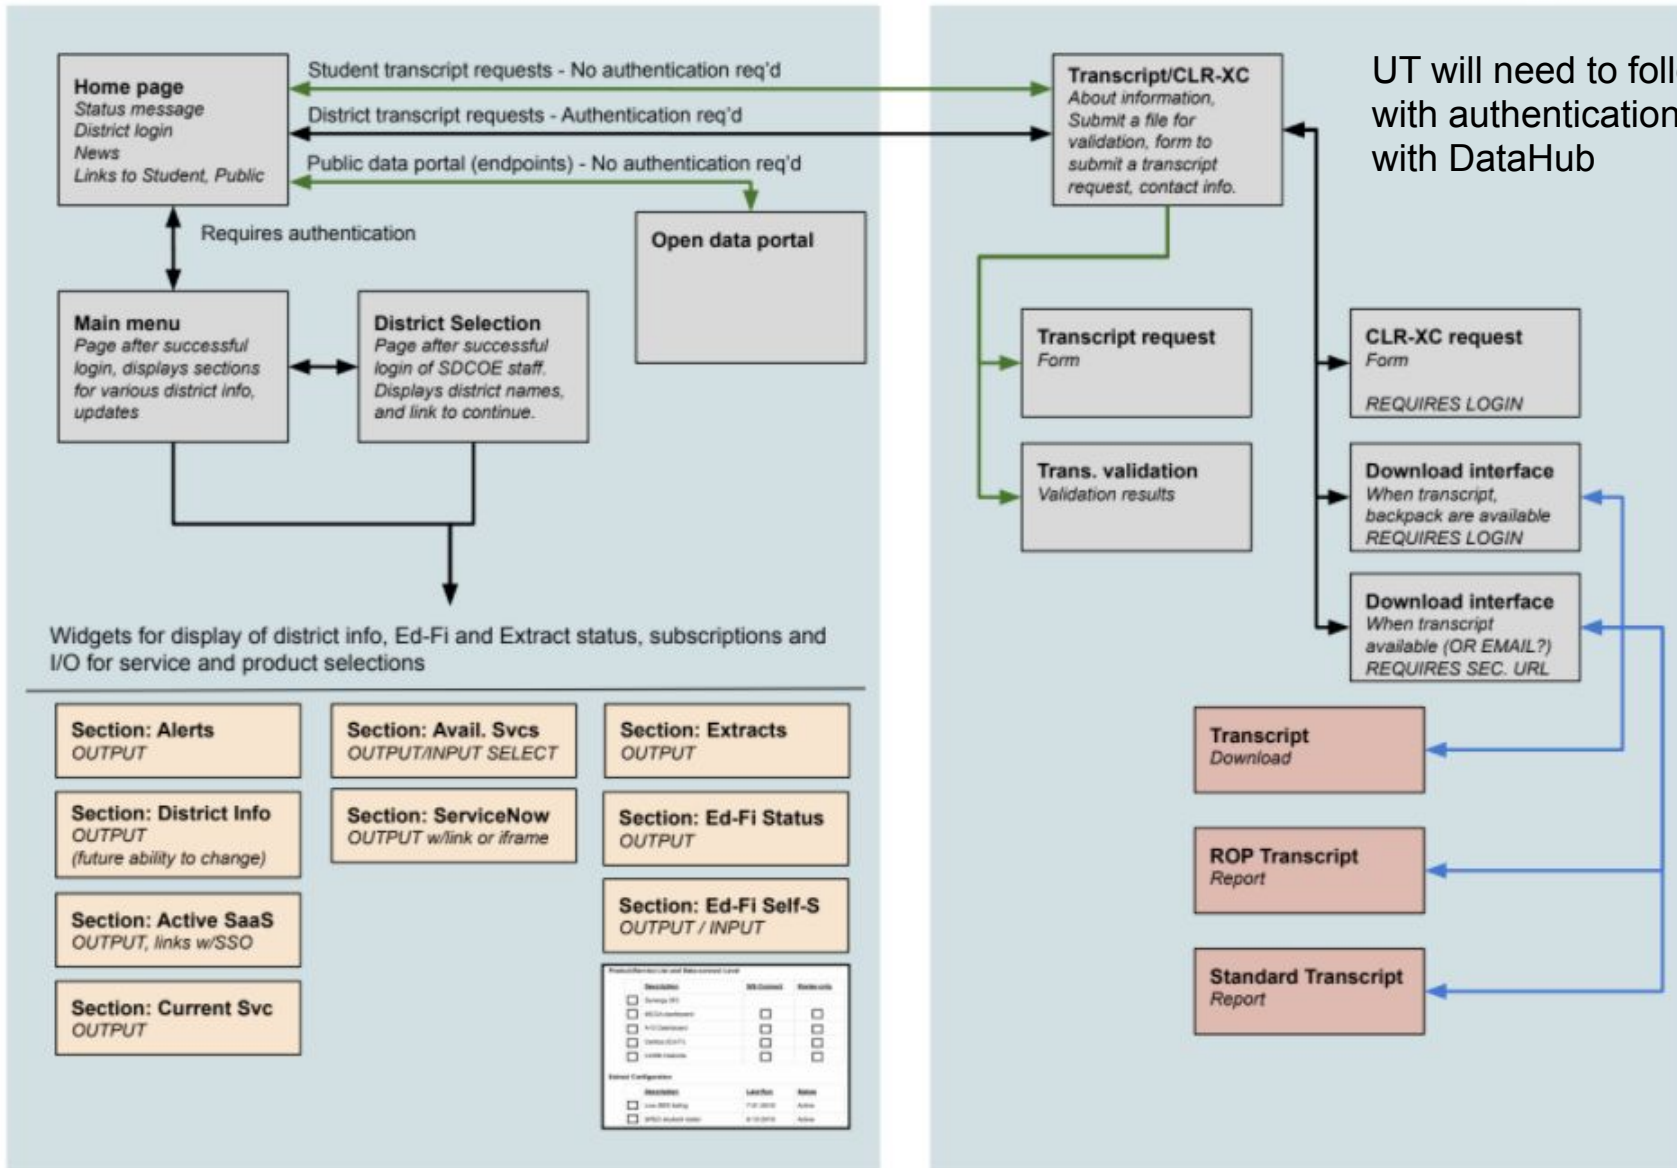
Home page
Status message
District login
News
Links to Student, Public

Student transcript requests - No authentication req'd

District transcript requests - Authentication req'd

Public data portal (endpoints) - No authentication req'd

Requires authentication

Open data portal

Main menu
Page after successful login, displays sections for various district info, updates

District Selection
Page after successful login of SDCOE staff. Displays district names, and link to continue.

Widgets for display of district info, Ed-Fi and Extract status, subscriptions and I/O for service and product selections

Section: Alerts
OUTPUT

Section: District Info
OUTPUT
(future ability to change)

Section: Active SaaS
OUTPUT, links w/SSO

Section: Current Svc
OUTPUT

Section: Avail. Svcs
OUTPUT/INPUT SELECT

Section: ServiceNow
OUTPUT w/link or iframe

Section: Extracts
OUTPUT

Section: Ed-Fi Status
OUTPUT

Section: Ed-Fi Self-S
OUTPUT / INPUT

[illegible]

Transcript/CLR-XC
About information, Submit a file for validation, form to submit a transcript request, contact info.

UT will need to foll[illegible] with authentication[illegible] with DataHub

Transcript request
Form

Trans. validation
Validation results

CLR-XC request
Form
REQUIRES LOGIN

Download interface
When transcript, backpack are available
REQUIRES LOGIN

Download interface
When transcript available (OR EMAIL?)
REQUIRES SEC. URL

Transcript
Download

ROP Transcript
Report

Standard Transcript
Report